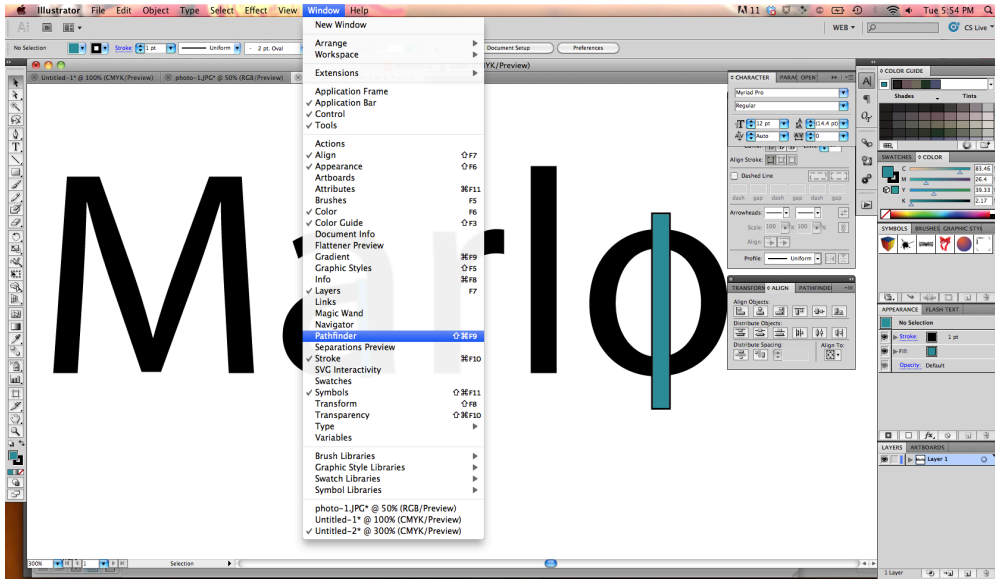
Illustrator File Edit Object Type Select Effect View Window Help

Tue 5:54 PM

WEB ▾ CS Live

No Selection Stroke 1 pt Uniform 2 pt. Oval Document Setup Preferences

Untitled-1* @ 100% (CMYK/Preview) photo-1.JPG* @ 50% (RGB/Preview) (CMYK/Preview)

New Window

Arrange
Workspace

Extensions

Application Frame
✓ Application Bar
✓ Control
✓ Tools

Actions
✓ Align ⇧F7
✓ Appearance ⇧F6
Artboards
Attributes ⌘F11
Brushes F5
✓ Color F6
✓ Color Guide ⇧F3
Document Info
Flattener Preview
Gradient ⌘F9
Graphic Styles ⇧F5
Info ⌘F8
✓ Layers F7
Links
Magic Wand
Navigator
Pathfinder ⇧⌘F9
Separations Preview
✓ Stroke ⌘F10
SVG Interactivity
Swatches
✓ Symbols ⇧⌘F11
Transform ⇧F8
Transparency ⇧⌘F10
Type
Variables

Brush Libraries
Graphic Style Libraries
Swatch Libraries
Symbol Libraries

photo-1.JPG* @ 50% (RGB/Preview)
Untitled-1* @ 100% (CMYK/Preview)
✓ Untitled-2* @ 300% (CMYK/Preview)

Marlo

CHARACTER PARAG OPEN
Myriad Pro
Regular
12 pt (14.4 pt)
Auto 0

Align Stroke:
Dashed Line
dash gap dash gap dash gap
Arrowheads:
Scale: 100 % 100 %
Align:
Profile: Uniform

TRANSFORM ALIGN PATHFINDER
Align Objects:
Distribute Objects:
Distribute Spacing: Align To:

COLOR GUIDE
Shades Tints

SWATCHES COLOR
C 83.46
M 26.4
Y 39.33
K 2.17

SYMBOLS BRUSHES GRAPHIC STYLE

APPEARANCE FLASH TEXT
No Selection
Stroke: 1 pt
Fill:
Opacity: Default

LAYERS ARTBOARDS
Layer 1

1 Layer

300% 1 Selection